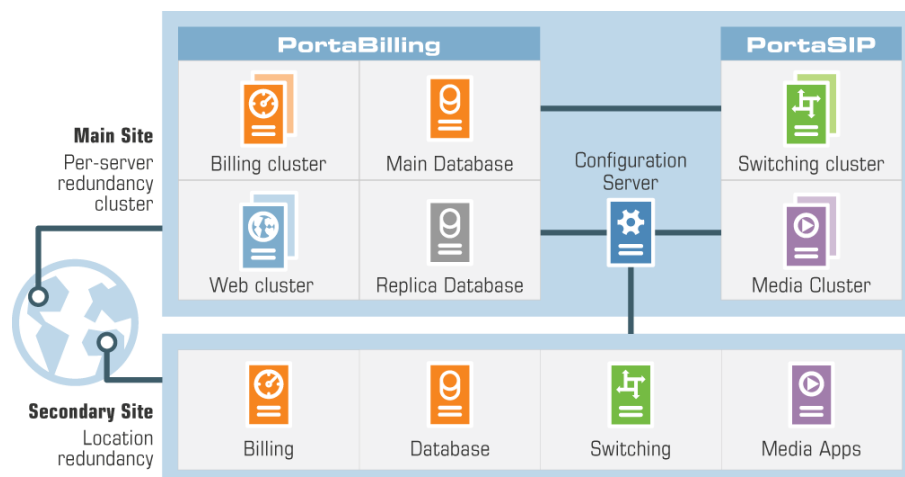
PortaBilling

PortaSIP

Main Site
Per-server redundancy cluster

Billing cluster

Main Database

Configuration Server

Switching cluster

Web cluster

Replica Database

Media Cluster

Secondary Site
Location redundancy

Billing

Database

Switching

Media Apps